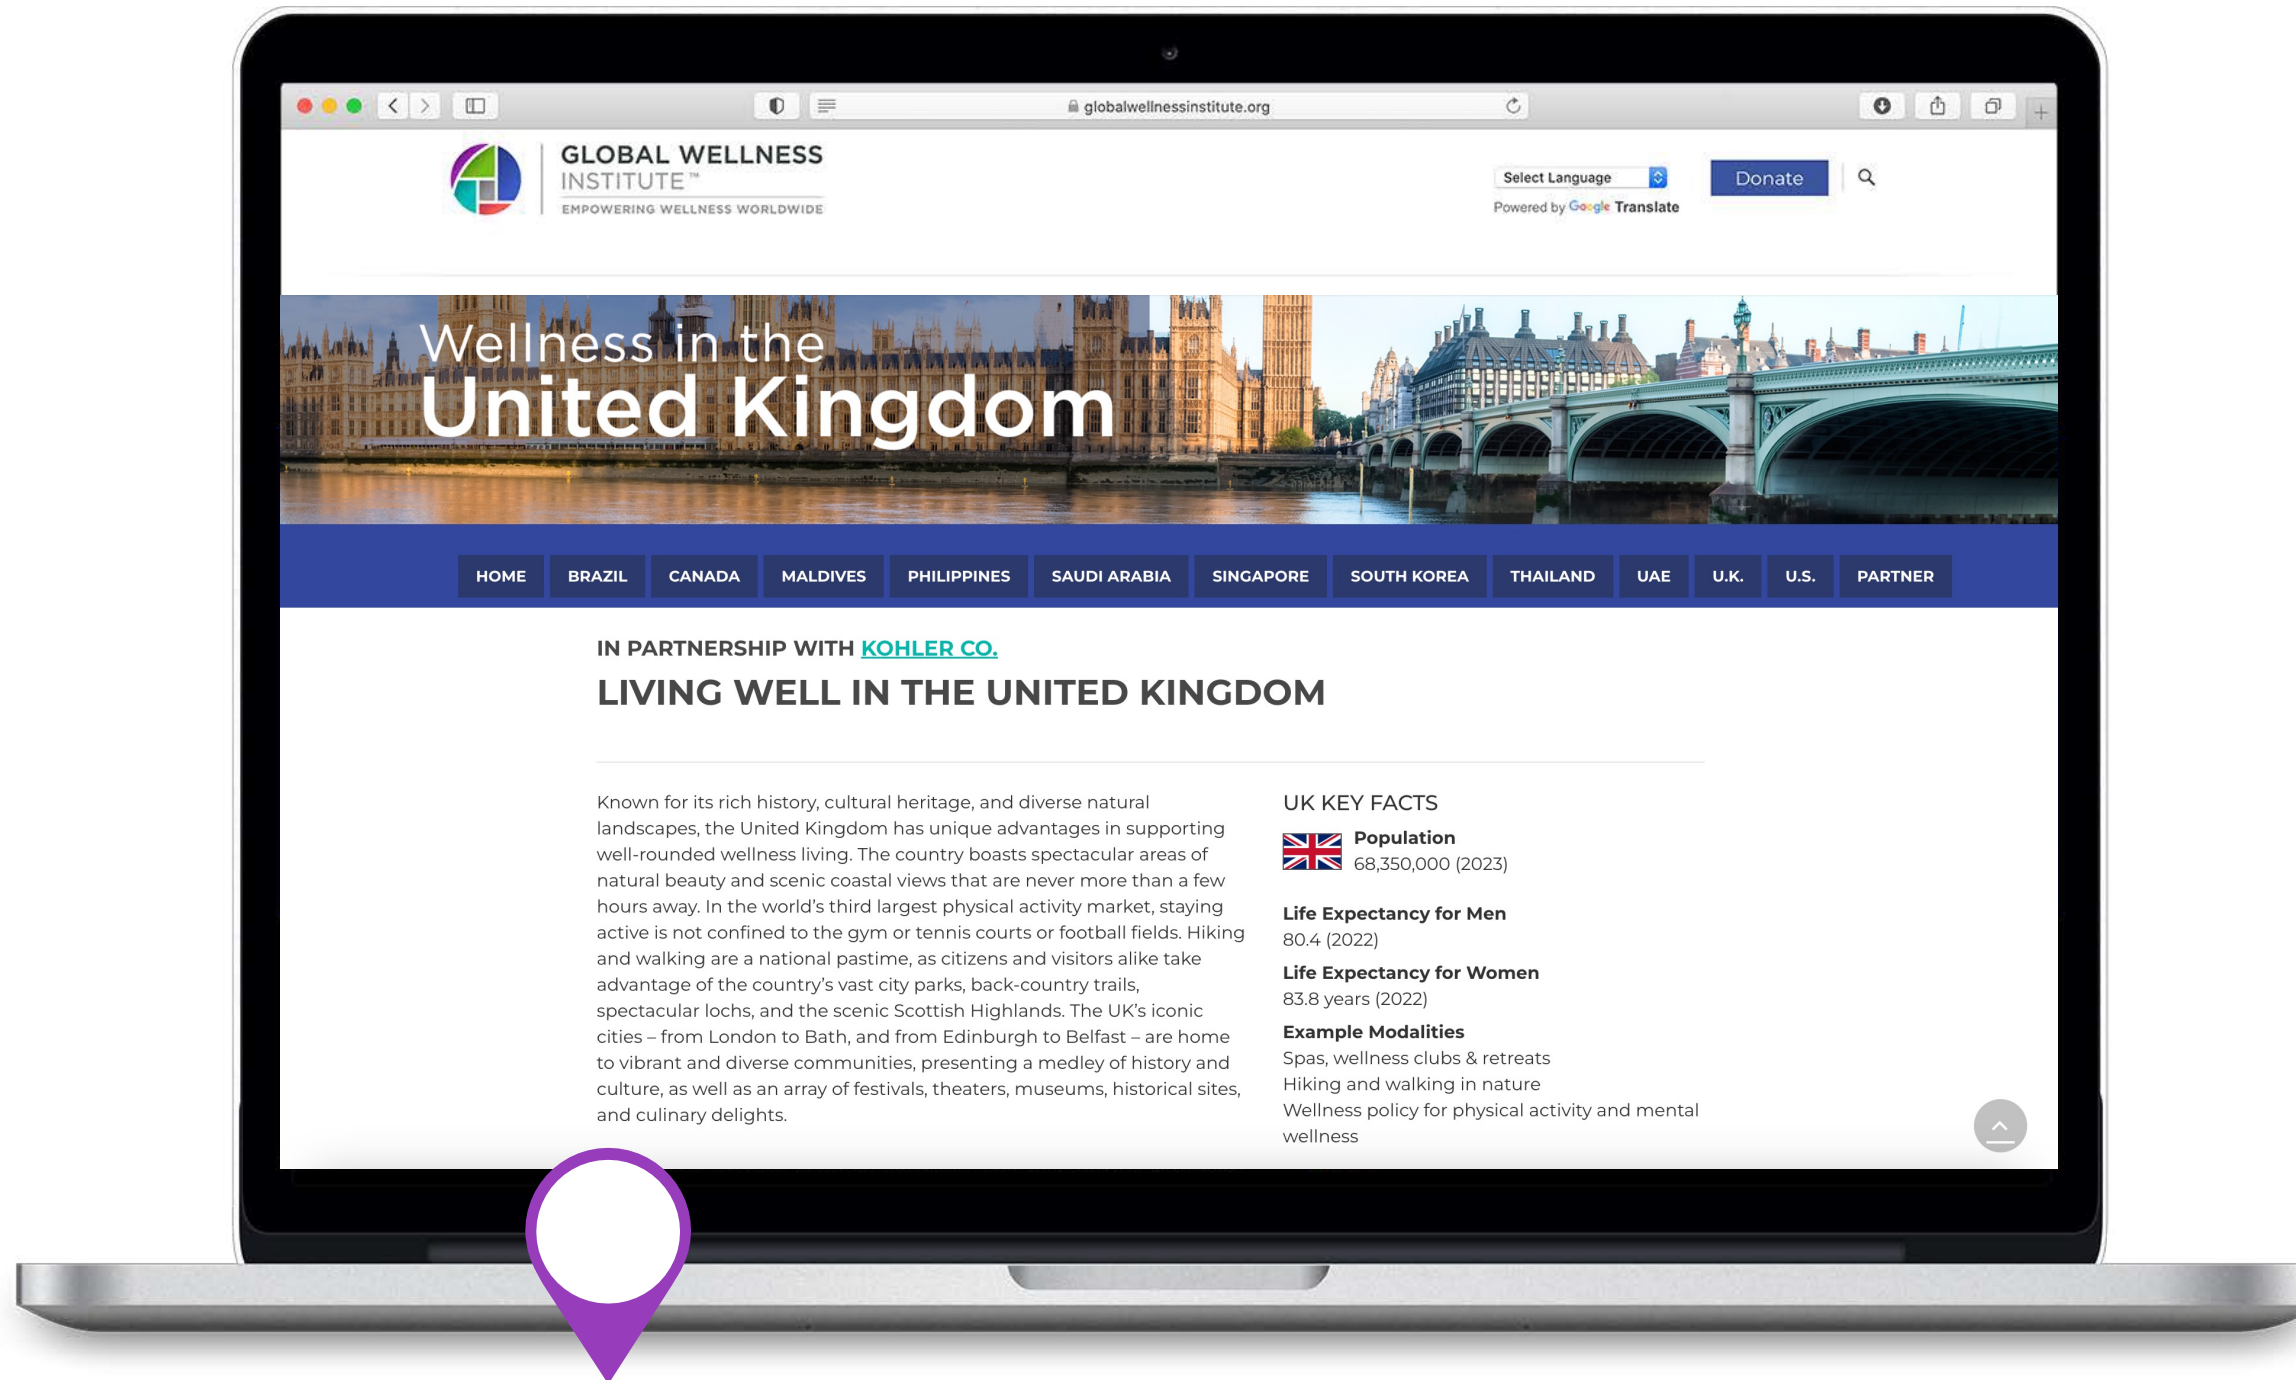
globalwellnessinstitute.org

GLOBAL WELLNESS INSTITUTE™
EMPOWERING WELLNESS WORLDWIDE

Select Language
Powered by Google Translate

Donate

Wellness in the
United Kingdom

HOME | BRAZIL | CANADA | MALDIVES | PHILIPPINES | SAUDI ARABIA | SINGAPORE | SOUTH KOREA | THAILAND | UAE | U.K. | U.S. | PARTNER

IN PARTNERSHIP WITH KOHLER CO.

LIVING WELL IN THE UNITED KINGDOM

Known for its rich history, cultural heritage, and diverse natural landscapes, the United Kingdom has unique advantages in supporting well-rounded wellness living. The country boasts spectacular areas of natural beauty and scenic coastal views that are never more than a few hours away. In the world's third largest physical activity market, staying active is not confined to the gym or tennis courts or football fields. Hiking and walking are a national pastime, as citizens and visitors alike take advantage of the country's vast city parks, back-country trails, spectacular lochs, and the scenic Scottish Highlands. The UK's iconic cities – from London to Bath, and from Edinburgh to Belfast – are home to vibrant and diverse communities, presenting a medley of history and culture, as well as an array of festivals, theaters, museums, historical sites, and culinary delights.

UK KEY FACTS

Population
68,350,000 (2023)

Life Expectancy for Men
80.4 (2022)

Life Expectancy for Women
83.8 years (2022)

Example Modalities
Spas, wellness clubs & retreats
Hiking and walking in nature
Wellness policy for physical activity and mental wellness